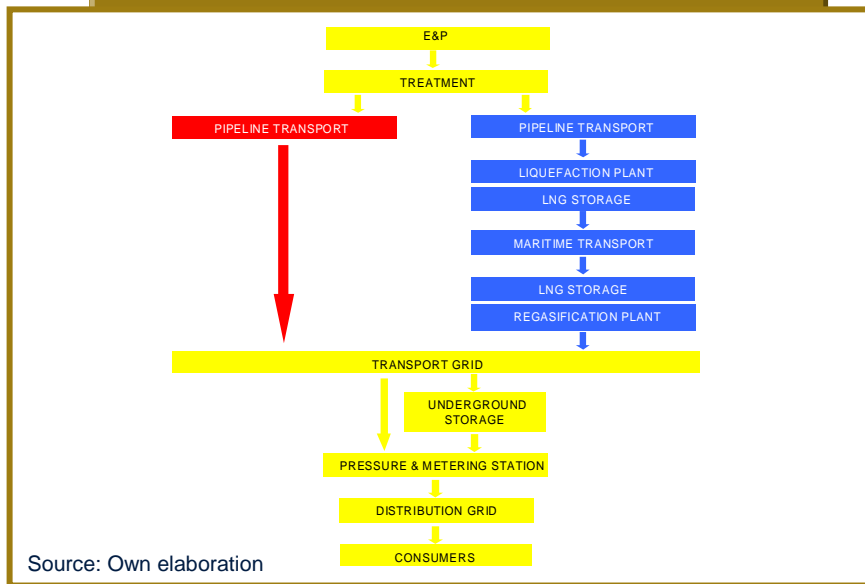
E&P

TREATMENT

PIPELINE TRANSPORT

PIPELINE TRANSPORT

LIQUEFACTION PLANT

LNG STORAGE

MARITIME TRANSPORT

LNG STORAGE

REGASIFICATION PLANT

TRANSPORT GRID

UNDERGROUND STORAGE

PRESSURE & METERING STATION

DISTRIBUTION GRID

CONSUMERS

Source: Own elaboration